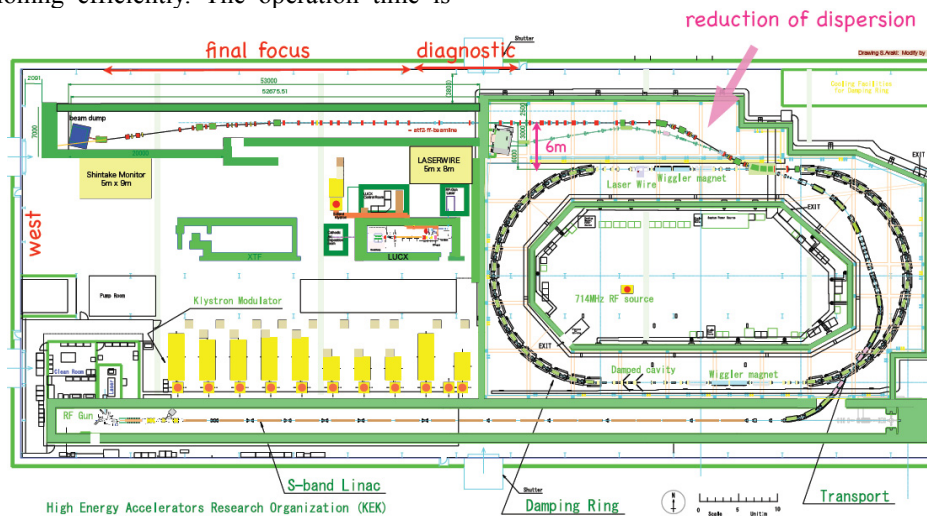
ioning efficiency. The operation time is

reduction of dispersion

final focus

diagnostic

Shutter

Drawing S.Araki Modify by

53000

52675.51

2091

Cooling Facilities for Damping Ring

beam dump

7000

atf2-ff-beamline

6m

EXIT

20000

Shintake Monitor 5m x 9m

LASERWIRE 5m x 8m

Laser Wire

Wiggler magnet

west

EXIT

XTF

LUCX

Pump Room

Klystron Modulator

714MHz RF source

EXIT

Clean Room

Damped cavity

Wiggler magnet

RF Gun

S-band Linac

Shutter

High Energy Accelerators Research Organization (KEK)

Damping Ring

Transport

0 Scale 5 Unit:m 10